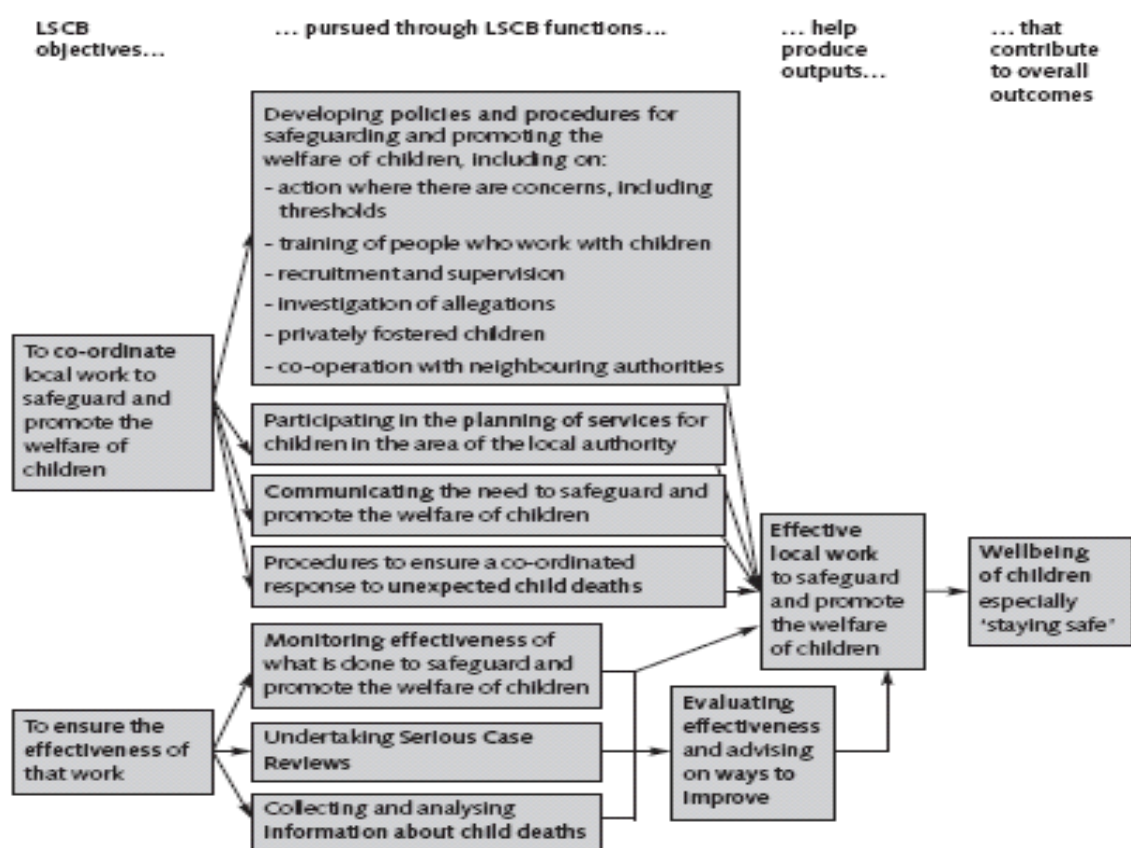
LSCB objectives...

... pursued through LSCB functions...

... help produce outputs...

... that contribute to overall outcomes

To co-ordinate local work to safeguard and promote the welfare of children

Developing policies and procedures for safeguarding and promoting the welfare of children, including on:
- action where there are concerns, including thresholds
- training of people who work with children
- recruitment and supervision
- investigation of allegations
- privately fostered children
- co-operation with neighbouring authorities

Participating in the planning of services for children in the area of the local authority

Communicating the need to safeguard and promote the welfare of children

Procedures to ensure a co-ordinated response to unexpected child deaths

To ensure the effectiveness of that work

Monitoring effectiveness of what is done to safeguard and promote the welfare of children

Undertaking Serious Case Reviews

Collecting and analysing information about child deaths

Evaluating effectiveness and advising on ways to improve

Effective local work to safeguard and promote the welfare of children

Wellbeing of children especially 'staying safe'